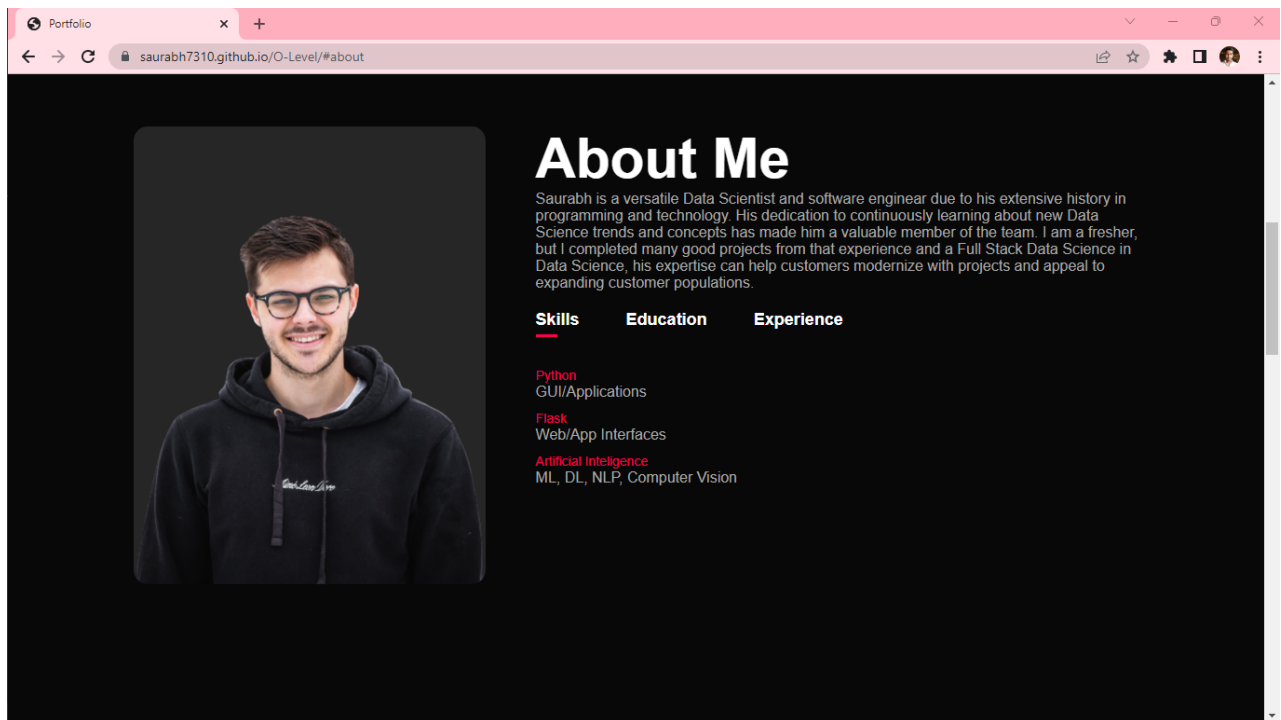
Portfolio

saurabh7310.github.io/O-Level/#about

About Me

Saurabh is a versatile Data Scientist and software enginear due to his extensive history in programming and technology. His dedication to continuously learning about new Data Science trends and concepts has made him a valuable member of the team. I am a fresher, but I completed many good projects from that experience and a Full Stack Data Science in Data Science, his expertise can help customers modernize with projects and appeal to expanding customer populations.

Skills Education Experience

Python
GUI/Applications

Flask
Web/App Interfaces

Artificial Inteligence
ML, DL, NLP, Computer Vision